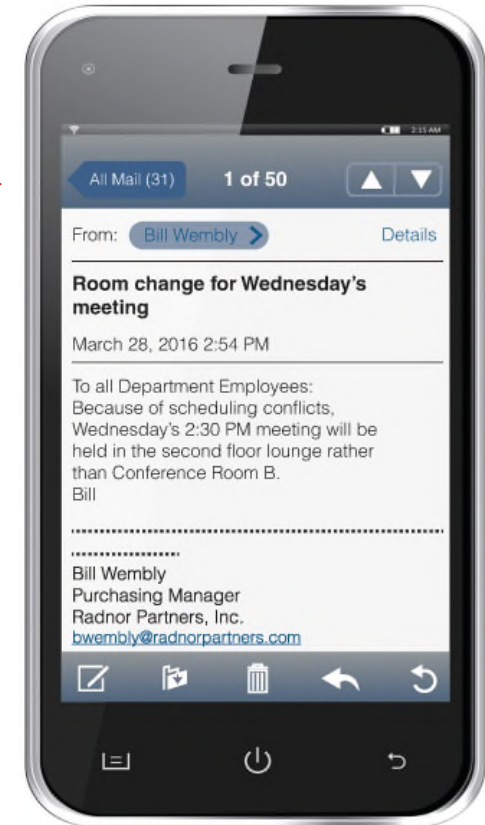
2:15 AM

All Mail (31)

1 of 50

From: Bill Wembly

Details

Room change for Wednesday's meeting

March 28, 2016 2:54 PM

To all Department Employees:
Because of scheduling conflicts, Wednesday's 2:30 PM meeting will be held in the second floor lounge rather than Conference Room B.
Bill

Bill Wembly
Purchasing Manager
Radnor Partners, Inc.
bwembly@radnorpartners.com